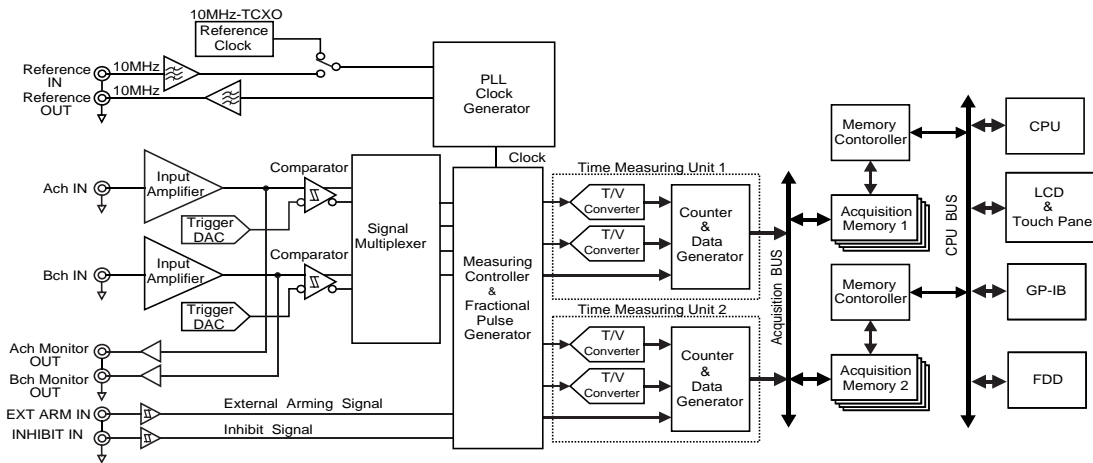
10MHz-TCXO
Reference Clock
Reference IN
10MHz
Reference OUT
10MHz
PLL Clock Generator
Clock
Memory Contoroller
CPU
Comparator
Input Amplifier
Ach IN
Trigger DAC
Signal Multiplexer
Time Measuring Unit 1
T/V Converter
T/V Converter
Counter & Data Generator
Acquisition Memory 1
LCD & Touch Pane
CPU BUS
Bch IN
Input Amplifier
Comparator
Trigger DAC
Measuring Controller & Fractional Pulse Generator
Acquisition BUS
Memory Contoroller
GP-IB
Time Measuring Unit 2
T/V Converter
T/V Converter
Counter & Data Generator
Acquisition Memory 2
FDD
Ach Monitor OUT
Bch Monitor OUT
EXT ARM IN
External Arming Signal
INHIBIT IN
Inhibit Signal